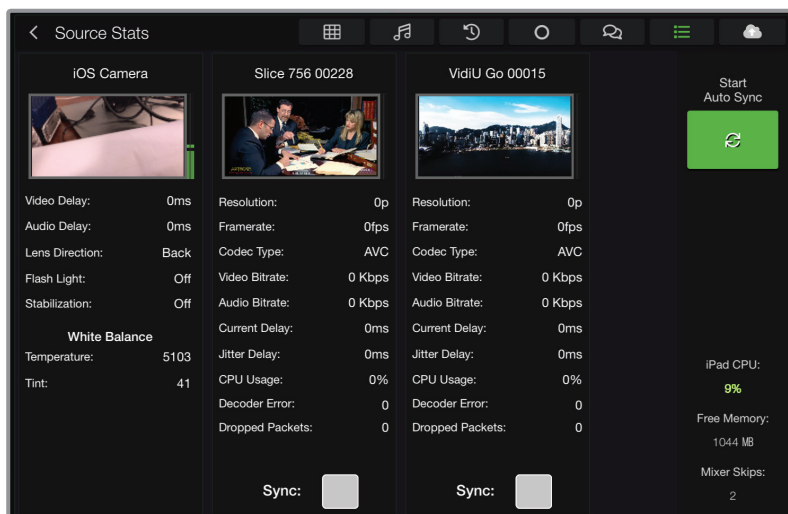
< Source Stats

iOS Camera

Video Delay: 0ms
Audio Delay: 0ms
Lens Direction: Back
Flash Light: Off
Stabilization: Off

White Balance
Temperature: 5103
Tint: 41

Slice 756 00228

Resolution: 0p
Framerate: 0fps
Codec Type: AVC
Video Bitrate: 0 Kbps
Audio Bitrate: 0 Kbps
Current Delay: 0ms
Jitter Delay: 0ms
CPU Usage: 0%
Decoder Error: 0
Dropped Packets: 0

Sync:

VidiU Go 00015

Resolution: 0p
Framerate: 0fps
Codec Type: AVC
Video Bitrate: 0 Kbps
Audio Bitrate: 0 Kbps
Current Delay: 0ms
Jitter Delay: 0ms
CPU Usage: 0%
Decoder Error: 0
Dropped Packets: 0

Sync:

Start Auto Sync

iPad CPU:
9%
Free Memory:
1044 MB
Mixer Skips:
2